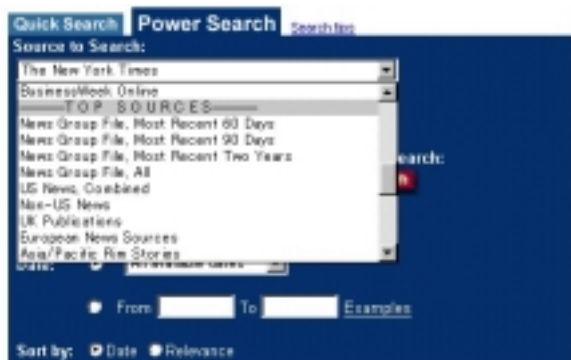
Quick Search Power Search Search tips

Source to Search:

The New York Times

BusinessWeek Online

TOP SOURCES

News Group File, Most Recent 60 Days
News Group File, Most Recent 90 Days
News Group File, Most Recent Two Years
News Group File, All
US News, Combined
Non-US News
UK Publications
European News Sources
Asia/Pacific Rim Stories

earch:

Date:

From To Examples

Sort by: Date Relevance